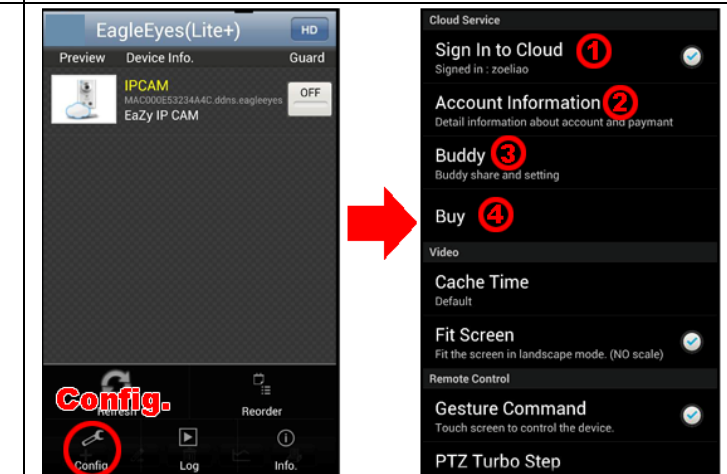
EagleEyes(Lite+) HD

Preview Device Info. Guard

IPCAM
MAC000E53234A4C.ddns.eagleeyes
EaZy IP CAM

OFF

Config.

Refresh

Reorder

Config

Log

Info.

Cloud Service

Sign In to Cloud ①
Signed in : zoeliao

Account Information ②
Detail information about account and paymant

Buddy ③
Buddy share and setting

Buy ④

Video

Cache Time
Default

Fit Screen
Fit the screen in landscape mode. (NO scale)

Remote Control

Gesture Command
Touch screen to control the device.

PTZ Turbo Step